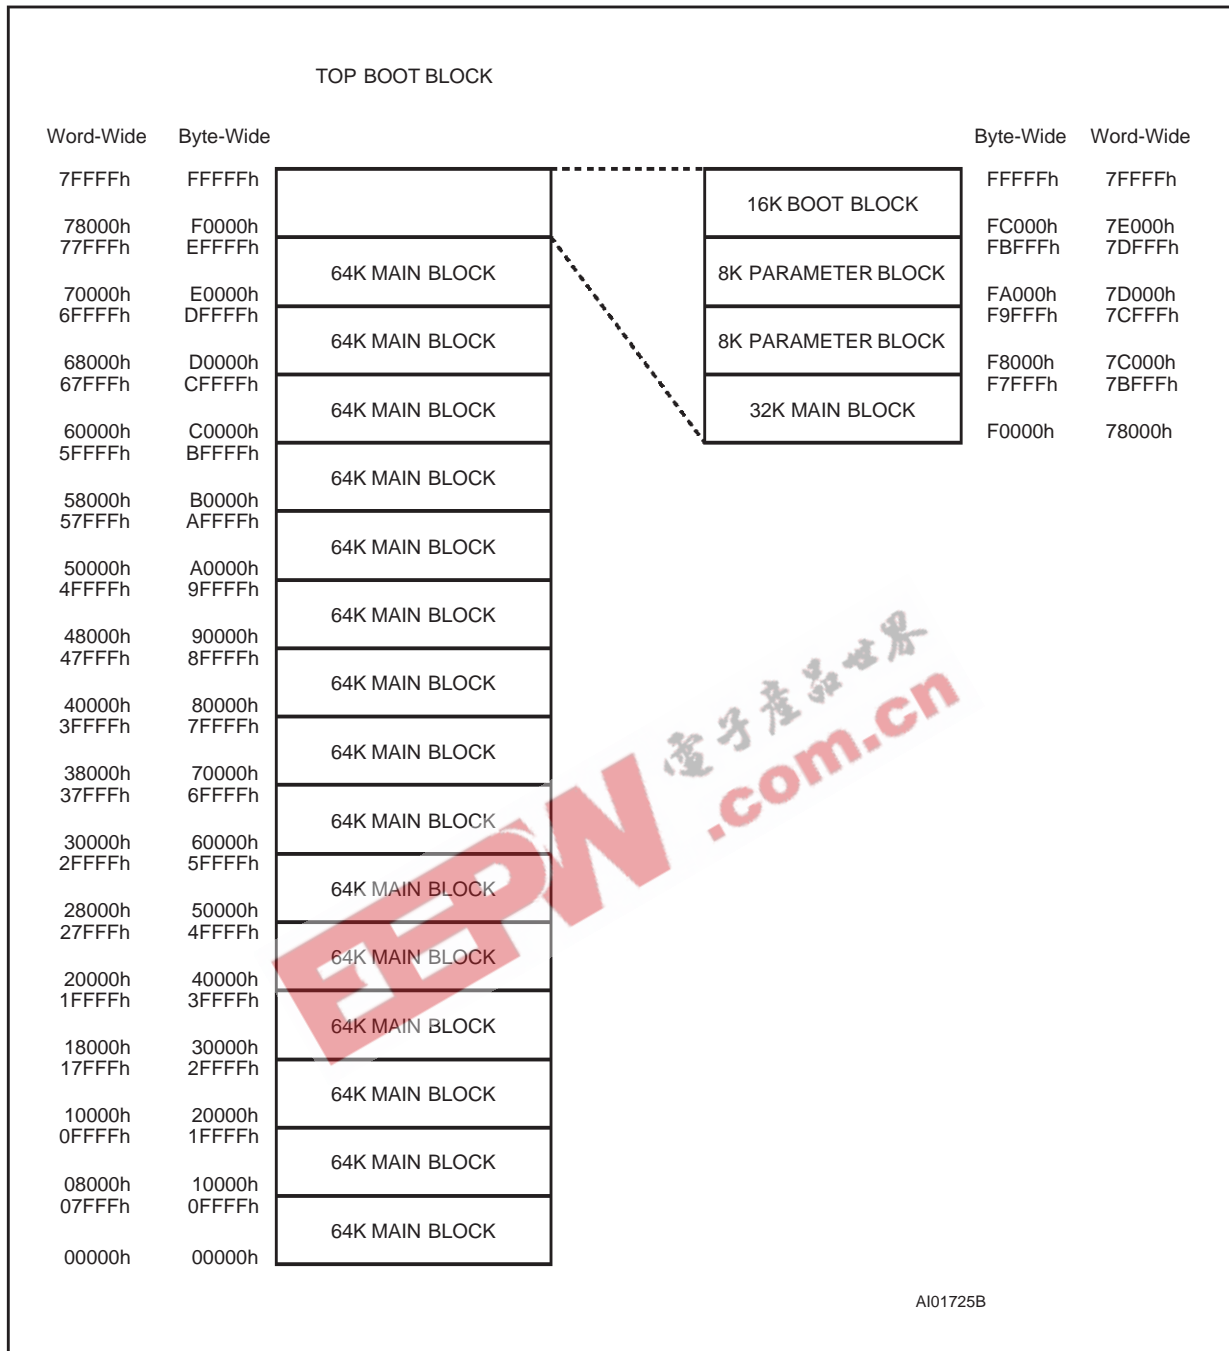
TOP BOOT BLOCK

Word-Wide Byte-Wide

7FFFFh FFFFFh

78000h F0000h
77FFFh EFFFFh
64K MAIN BLOCK
70000h E0000h
6FFFFh DFFFFh
64K MAIN BLOCK
68000h D0000h
67FFFh CFFFFh
64K MAIN BLOCK
60000h C0000h
5FFFFh BFFFFh
64K MAIN BLOCK
58000h B0000h
57FFFh AFFFFh
64K MAIN BLOCK
50000h A0000h
4FFFFh 9FFFFh
64K MAIN BLOCK
48000h 90000h
47FFFh 8FFFFh
64K MAIN BLOCK
40000h 80000h
3FFFFh 7FFFFh
64K MAIN BLOCK
38000h 70000h
37FFFh 6FFFFh
64K MAIN BLOCK
30000h 60000h
2FFFFh 5FFFFh
64K MAIN BLOCK
28000h 50000h
27FFFh 4FFFFh
64K MAIN BLOCK
20000h 40000h
1FFFFh 3FFFFh
64K MAIN BLOCK
18000h 30000h
17FFFh 2FFFFh
64K MAIN BLOCK
10000h 20000h
0FFFFh 1FFFFh
64K MAIN BLOCK
08000h 10000h
07FFFh 0FFFFh
64K MAIN BLOCK
00000h 00000h

Byte-Wide Word-Wide
16K BOOT BLOCK
FFFFFh 7FFFFh
FC000h 7E000h
FBFFFh 7DFFFh
8K PARAMETER BLOCK
FA000h 7D000h
F9FFFh 7CFFFh
8K PARAMETER BLOCK
F8000h 7C000h
F7FFFh 7BFFFh
32K MAIN BLOCK
F0000h 78000h

电子产品世界
EEPW .com.cn

AI01725B